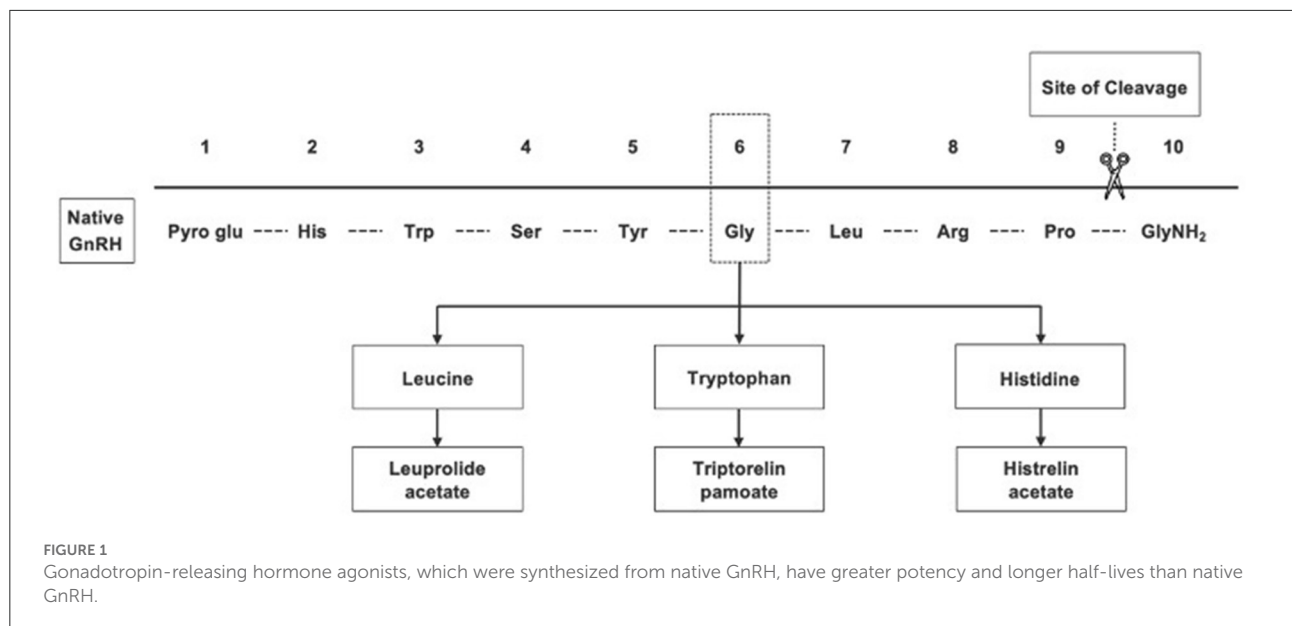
Site of Cleavage

1 2 3 4 5 6 7 8 9 10

Native GnRH

Pyro glu ---- His ---- Trp ---- Ser ---- Tyr ---- Gly ---- Leu ---- Arg ---- Pro ---- GlyNH$_2$

Leucine

Tryptophan

Histidine

Leuprolide acetate

Triptorelin pamoate

Histrelin acetate

FIGURE 1
Gonadotropin-releasing hormone agonists, which were synthesized from native GnRH, have greater potency and longer half-lives than native GnRH.